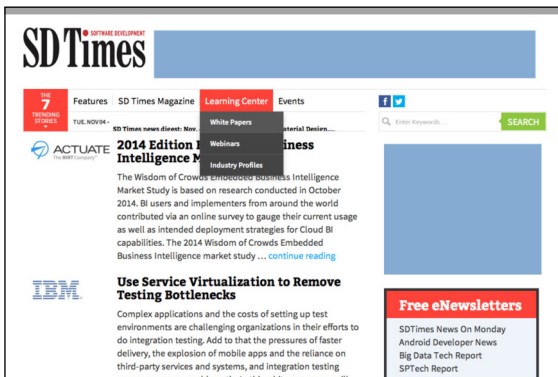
SD Times SOFTWARE DEVELOPMENT

THE 7 TRENDING STORIES

Features SD Times Magazine Learning Center Events

TUE, NOV 04 - SD Times news digest: Nov... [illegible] Material Design...

White Papers
Webinars
Industry Profiles

Enter Keywords... SEARCH

ACTUATE The BIRT Company™

2014 Edition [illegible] Business Intelligence M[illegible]

The Wisdom of Crowds Embedded Business Intelligence Market Study is based on research conducted in October 2014. BI users and implementers from around the world contributed via an online survey to gauge their current usage as well as intended deployment strategies for Cloud BI capabilities. The 2014 Wisdom of Crowds Embedded Business Intelligence market study … continue reading

IBM

Use Service Virtualization to Remove Testing Bottlenecks

Complex applications and the costs of setting up test environments are challenging organizations in their efforts to do integration testing. Add to that the pressures of faster delivery, the explosion of mobile apps and the reliance on third-party services and systems, and integration testing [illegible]

Free eNewsletters

SDTimes News On Monday
Android Developer News
Big Data Tech Report
SPTech Report